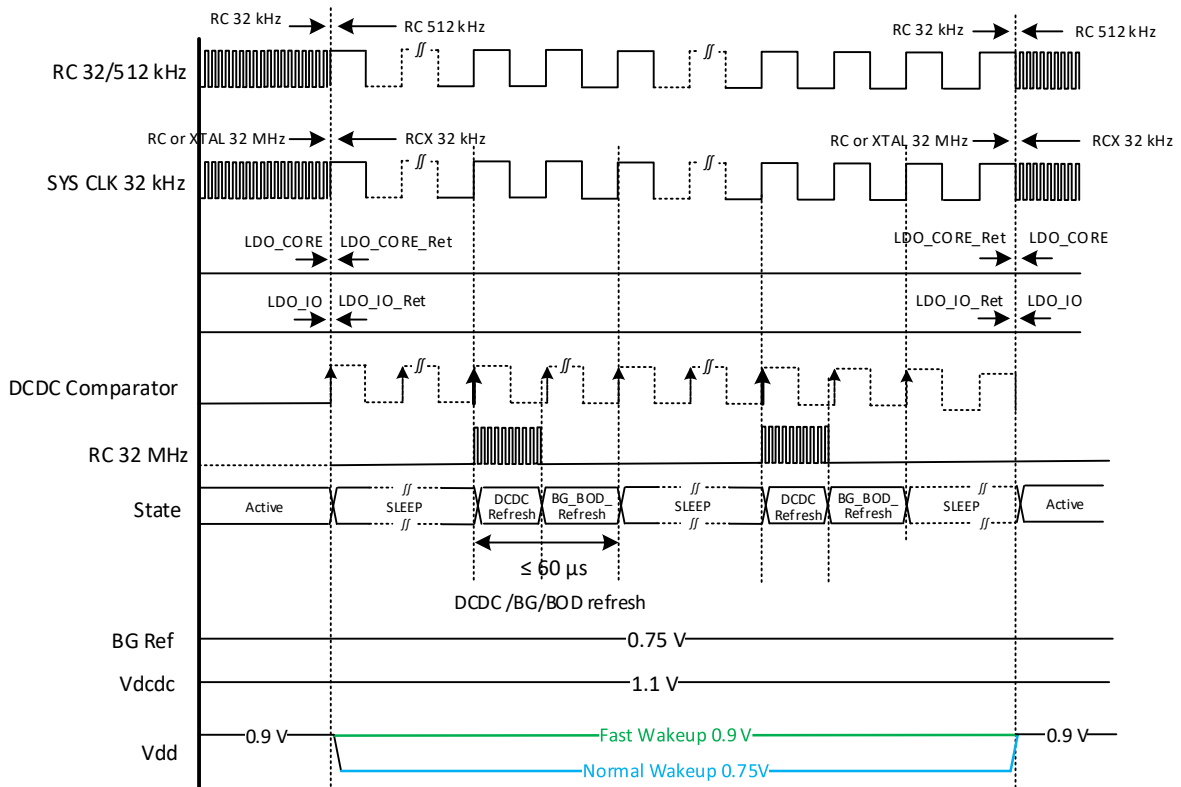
RC 32 kHz
RC 512 kHz
RC 32 kHz
RC 512 kHz
RC 32/512 kHz
RC or XTAL 32 MHz
RCX 32 kHz
RC or XTAL 32 MHz
RCX 32 kHz
SYS CLK 32 kHz
LDO_CORE
LDO_CORE_Ret
LDO_CORE_Ret
LDO_CORE
LDO_IO
LDO_IO_Ret
LDO_IO_Ret
LDO_IO
DCDC Comparator
RC 32 MHz
State
Active
SLEEP
DCDC Refresh
BG_BOD_ Refresh
SLEEP
DCDC Refresh
BG_BOD_ Refresh
SLEEP
Active
≤ 60 µs
DCDC /BG/BOD refresh
BG Ref
0.75 V
Vdcdc
1.1 V
Vdd
0.9 V
Fast Wakeup 0.9 V
0.9 V
Normal Wakeup 0.75V